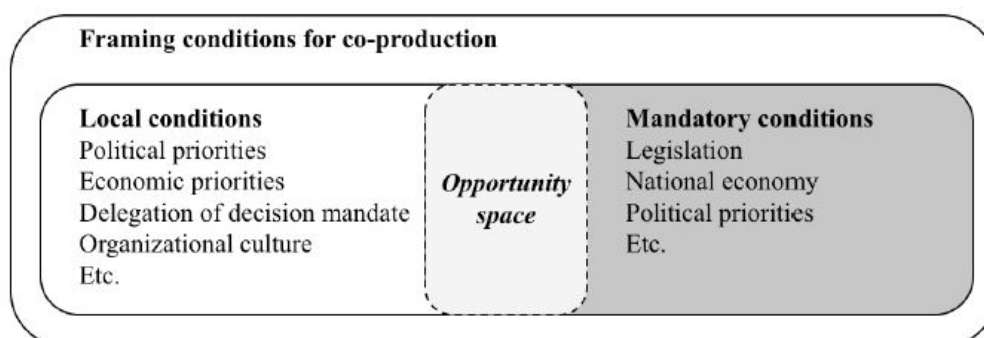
Framing conditions for co-production

Local conditions
Political priorities
Economic priorities
Delegation of decision mandate
Organizational culture
Etc.

Opportunity space

Mandatory conditions
Legislation
National economy
Political priorities
Etc.